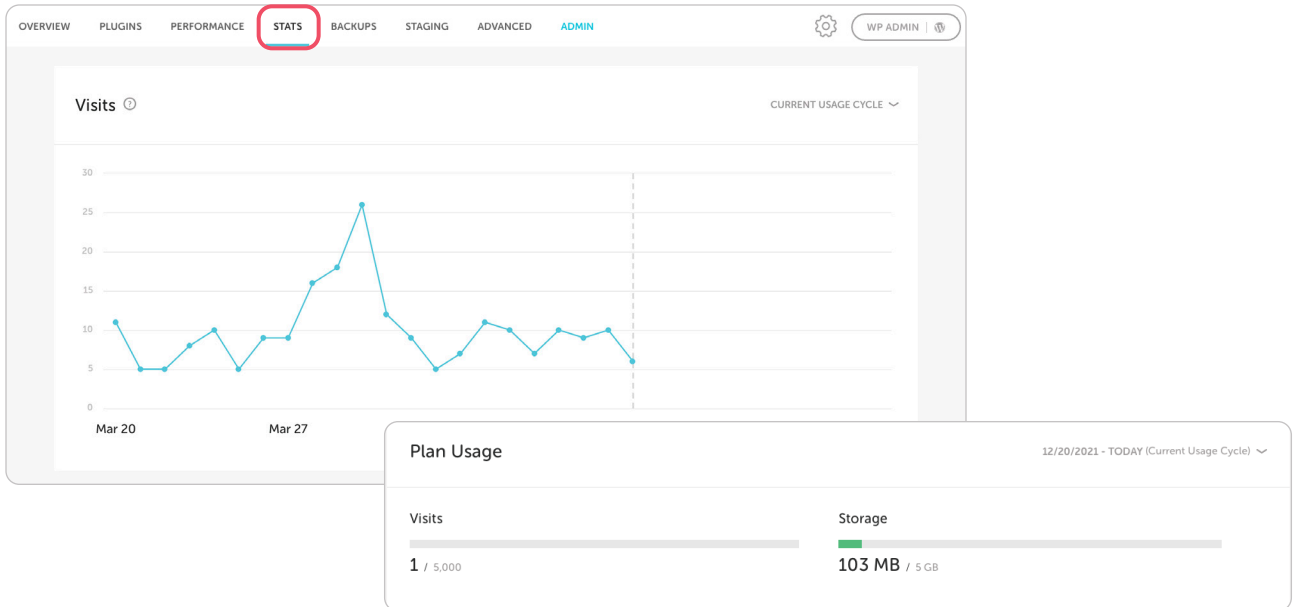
OVERVIEW PLUGINS PERFORMANCE STATS BACKUPS STAGING ADVANCED ADMIN

WP ADMIN

Visits

CURRENT USAGE CYCLE

30
25
20
15
10
5
0

Mar 20
Mar 27

Plan Usage

12/20/2021 - TODAY (Current Usage Cycle)

Visits

1 / 5,000

Storage

103 MB / 5 GB